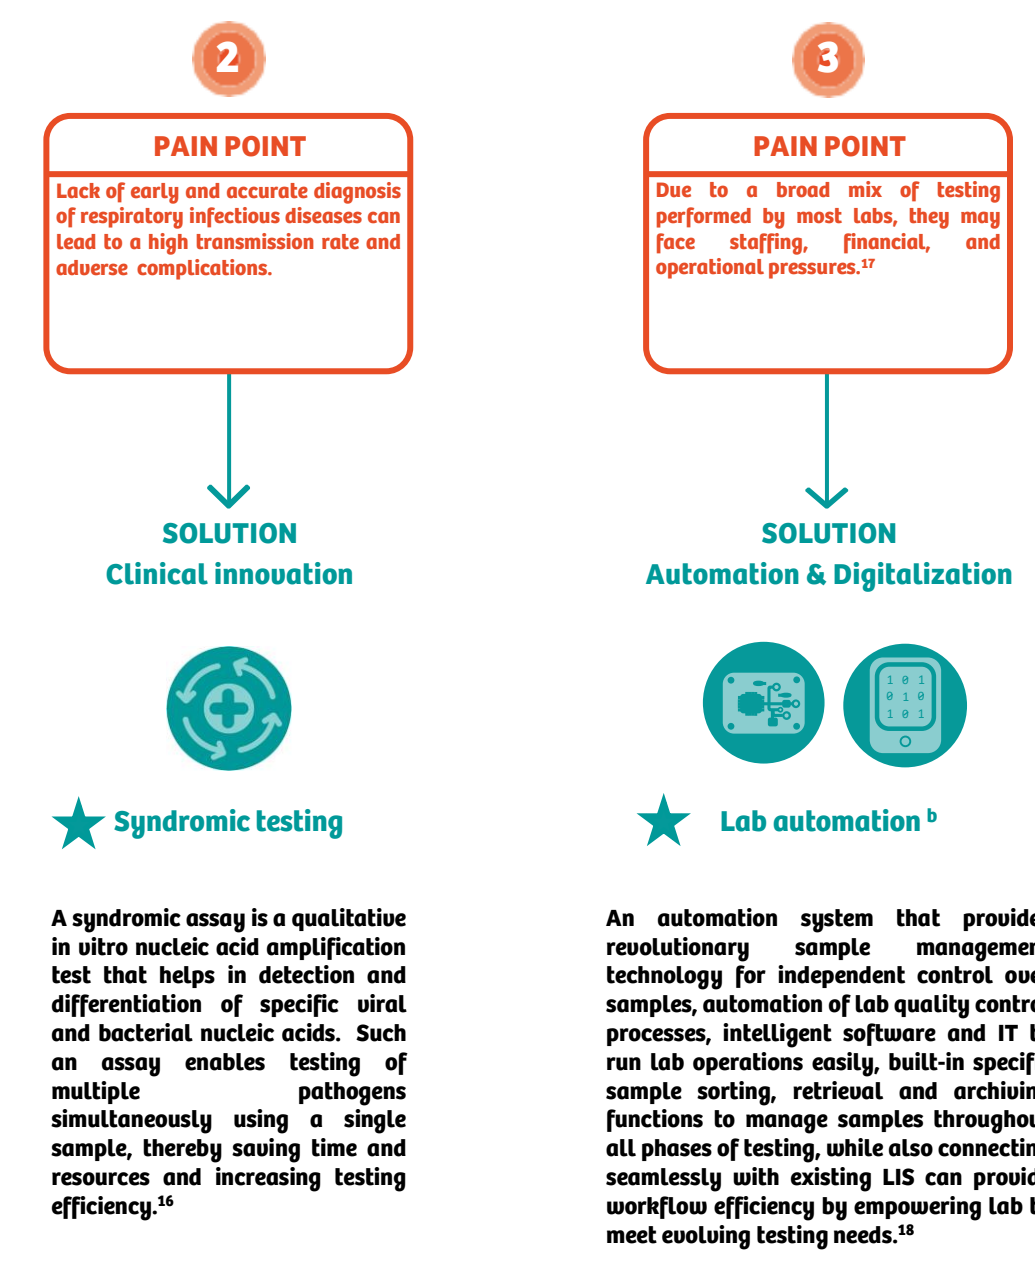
2

PAIN POINT

Lack of early and accurate diagnosis of respiratory infectious diseases can lead to a high transmission rate and adverse complications.

SOLUTION
Clinical innovation

Syndromic testing

A syndromic assay is a qualitative in vitro nucleic acid amplification test that helps in detection and differentiation of specific viral and bacterial nucleic acids. Such an assay enables testing of multiple pathogens simultaneously using a single sample, thereby saving time and resources and increasing testing efficiency.$^{16}$

3

PAIN POINT

Due to a broad mix of testing performed by most labs, they may face staffing, financial, and operational pressures.$^{17}$

SOLUTION
Automation & Digitalization

1 0 1
0 1 0
1 0 1

Lab automation $^{b}$

An automation system that provide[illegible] revolutionary sample managemen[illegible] technology for independent control ove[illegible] samples, automation of lab quality contro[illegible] processes, intelligent software and IT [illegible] run lab operations easily, built-in specif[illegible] sample sorting, retrieval and archivin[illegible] functions to manage samples throughou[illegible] all phases of testing, while also connectin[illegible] seamlessly with existing LIS can provid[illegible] workflow efficiency by empowering lab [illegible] meet evolving testing needs.$^{18}$